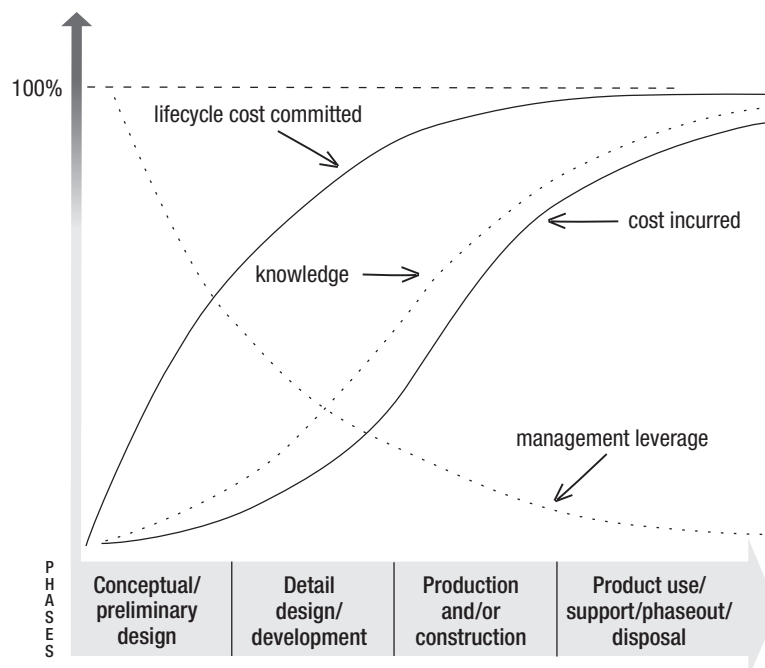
100%

lifecycle cost committed

cost incurred

knowledge

management leverage

P
H
A
S
E
S

Conceptual/ preliminary design

Detail design/ development

Production and/or construction

Product use/ support/phaseout/ disposal